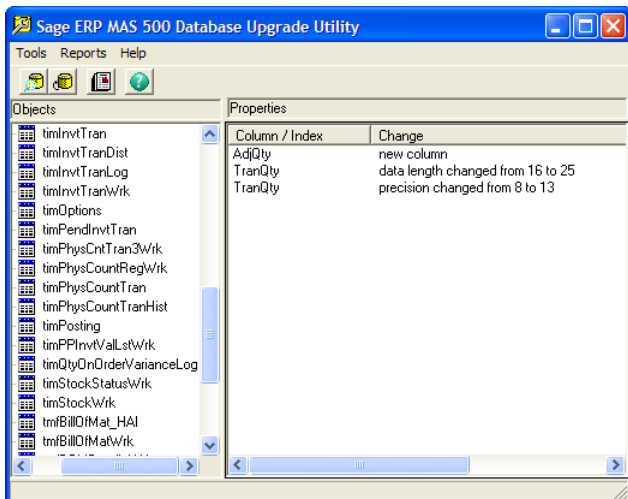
Sage ERP MAS 500 Database Upgrade Utility

Tools Reports Help

Objects

timInvtTran
timInvtTranDist
timInvtTranLog
timInvtTranWrk
timOptions
timPendInvtTran
timPhysCntTran3Wrk
timPhysCountRegWrk
timPhysCountTran
timPhysCountTranHist
timPosting
timPPInvtValLstWrk
timQtyOnOrderVarianceLog
timStockStatusWrk
timStockWrk
tmfBillOfMat_HAI
tmfBillOfMatWrk

Properties

| Column / Index | Change |
|---|---|
| AdjQty | new column |
| TranQty | data length changed from 16 to 25 |
| TranQty | precision changed from 8 to 13 |